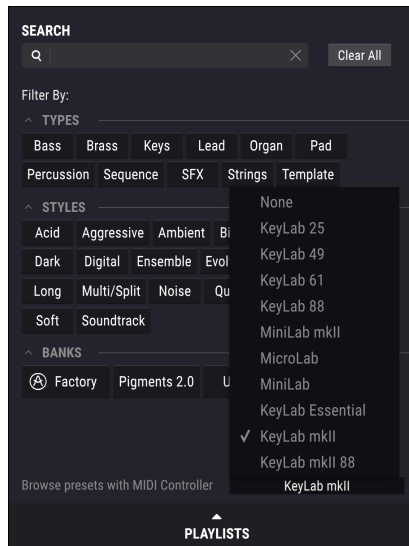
SEARCH

Clear All

Filter By:

TYPES

Bass Brass Keys Lead Organ Pad

Percussion Sequence SFX Strings Template

STYLES

Acid Aggressive Ambient Bi

Dark Digital Ensemble Evol

Long Multi/Split Noise Qu

Soft Soundtrack

BANKS

Factory Pigments 2.0 U

None
KeyLab 25
KeyLab 49
KeyLab 61
KeyLab 88
MiniLab mkII
MicroLab
MiniLab
KeyLab Essential
✓ KeyLab mkII
KeyLab mkII 88

Browse presets with MIDI Controller

KeyLab mkII

PLAYLISTS